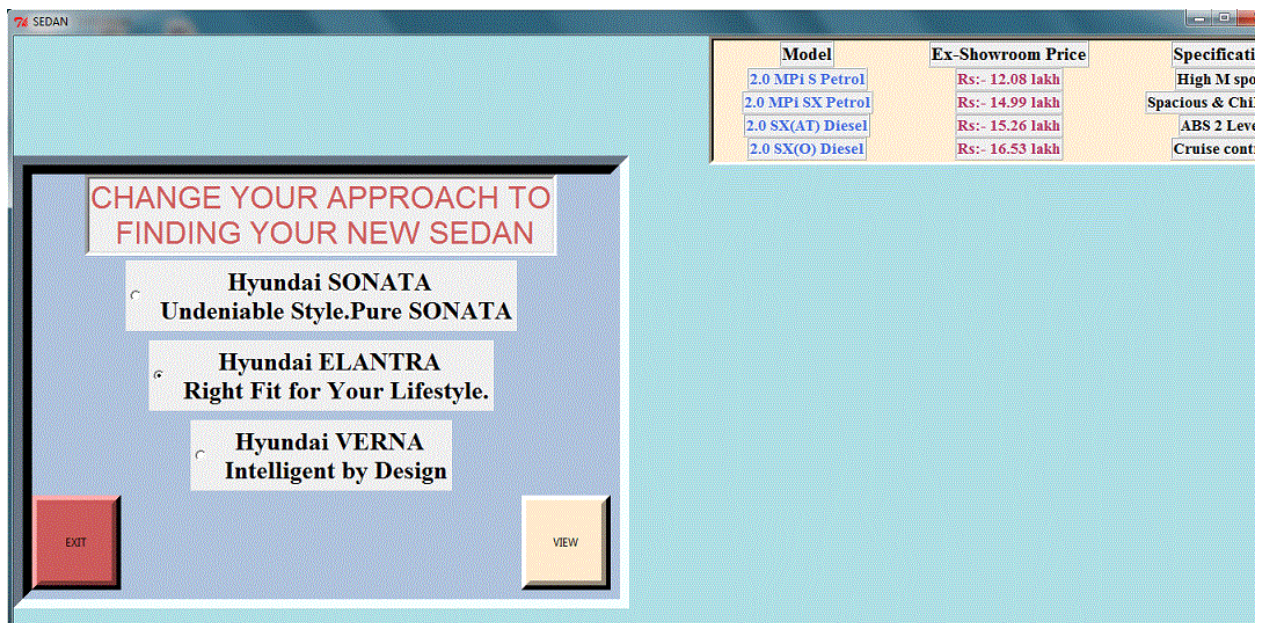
SEDAN

| Model | Ex-Showroom Price | Specificati |
|---|---|---|
| 2.0 MPi S Petrol | Rs:- 12.08 lakh | High M spo |
| 2.0 MPi SX Petrol | Rs:- 14.99 lakh | Spacious & Chi |
| 2.0 SX(AT) Diesel | Rs:- 15.26 lakh | ABS 2 Leve |
| 2.0 SX(O) Diesel | Rs:- 16.53 lakh | Cruise cont |

CHANGE YOUR APPROACH TO FINDING YOUR NEW SEDAN

Hyundai SONATA
Undeniable Style.Pure SONATA

Hyundai ELANTRA
Right Fit for Your Lifestyle.

Hyundai VERNA
Intelligent by Design

EXIT

VIEW